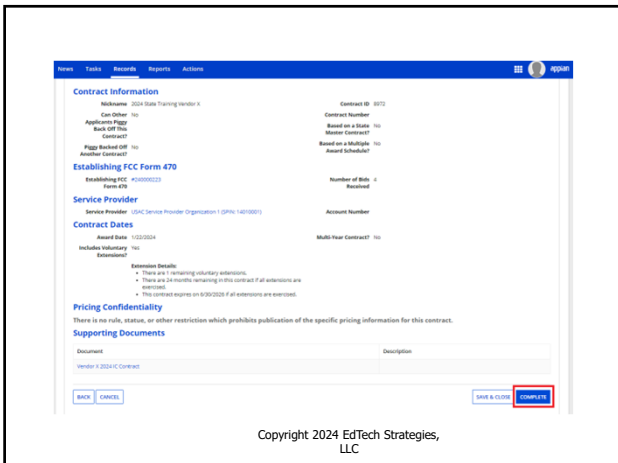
News Tasks Records Reports Actions appian

Contract Information

Nickname 2024 State Training Vendor X

Contract ID 8072

Can Other Applicants Piggy Back Off This Contract? No

Contract Number

Based on a State Master Contract? No

Piggy Backed Off Another Contract? No

Based on a Multiple Award Schedule? No

Establishing FCC Form 470

Establishing FCC Form 470 #240000223

Number of Bids Received 4

Service Provider

Service Provider USAC Service Provider Organization 1 (SPIN: 14010001)

Account Number

Contract Dates

Award Date 1/22/2024

Multi-Year Contract? No

Includes Voluntary Extensions? Yes

Extension Details:
• There are 1 remaining voluntary extensions.
• There are 24 months remaining in this contract if all extensions are exercised.
• This contract expires on 6/30/2026 if all extensions are exercised.

Pricing Confidentiality

There is no rule, statue, or other restriction which prohibits publication of the specific pricing information for this contract.

Supporting Documents

| Document | Description |
|---|---|
| Vendor X 2024 IC Contract | |

BACK CANCEL SAVE & CLOSE COMPLETE

Copyright 2024 EdTech Strategies, LLC